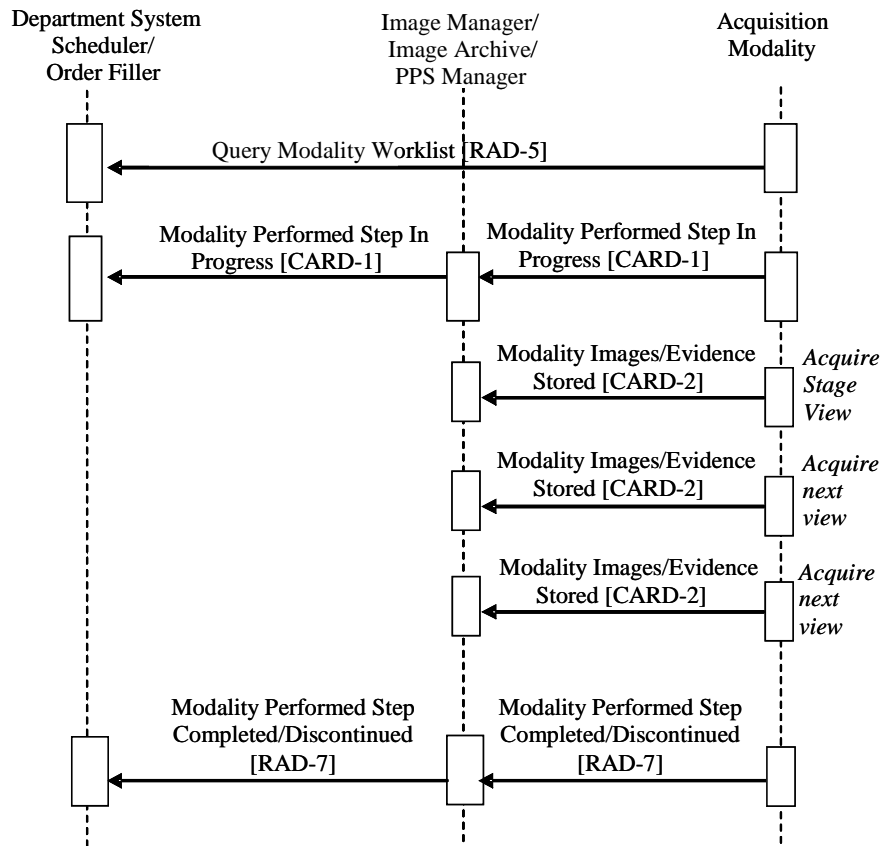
Department System Scheduler/ Order Filler

Image Manager/ Image Archive/ PPS Manager

Acquisition Modality

Query Modality Worklist [RAD-5]

Modality Performed Step In Progress [CARD-1]

Modality Performed Step In Progress [CARD-1]

Modality Images/Evidence Stored [CARD-2]

*Acquire Stage View*

Modality Images/Evidence Stored [CARD-2]

*Acquire next view*

Modality Images/Evidence Stored [CARD-2]

*Acquire next view*

Modality Performed Step Completed/Discontinued [RAD-7]

Modality Performed Step Completed/Discontinued [RAD-7]